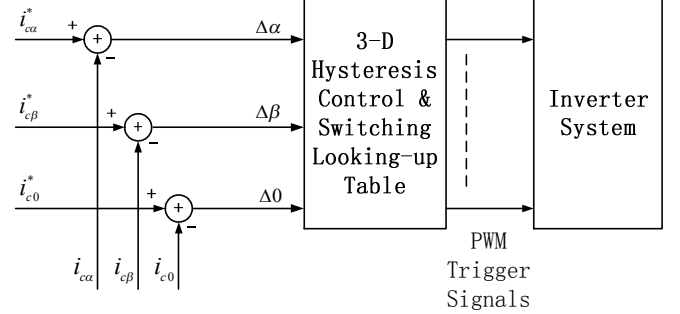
$i_{c\alpha}^*$
+
+
−
$\Delta\alpha$

$i_{c\beta}^*$
+
+
−
$\Delta\beta$

$i_{c0}^*$
+
+
−
$\Delta 0$

3-D Hysteresis Control & Switching Looking-up Table

Inverter System

$i_{c\alpha}$ $i_{c\beta}$ $i_{c0}$

PWM Trigger Signals